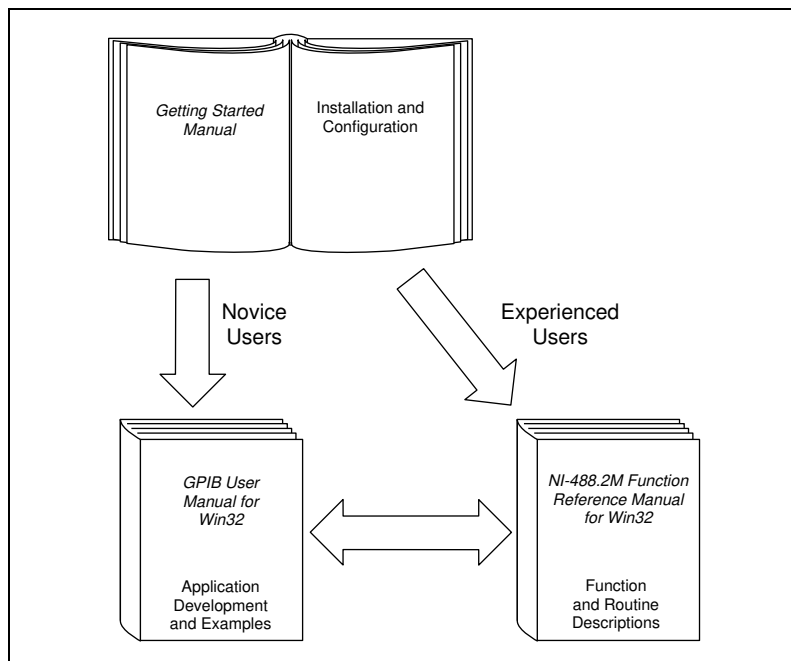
Getting Started Manual

Installation and Configuration

Novice Users

Experienced Users

GPIB User Manual for Win32

Application Development and Examples

NI-488.2M Function Reference Manual for Win32

Function and Routine Descriptions